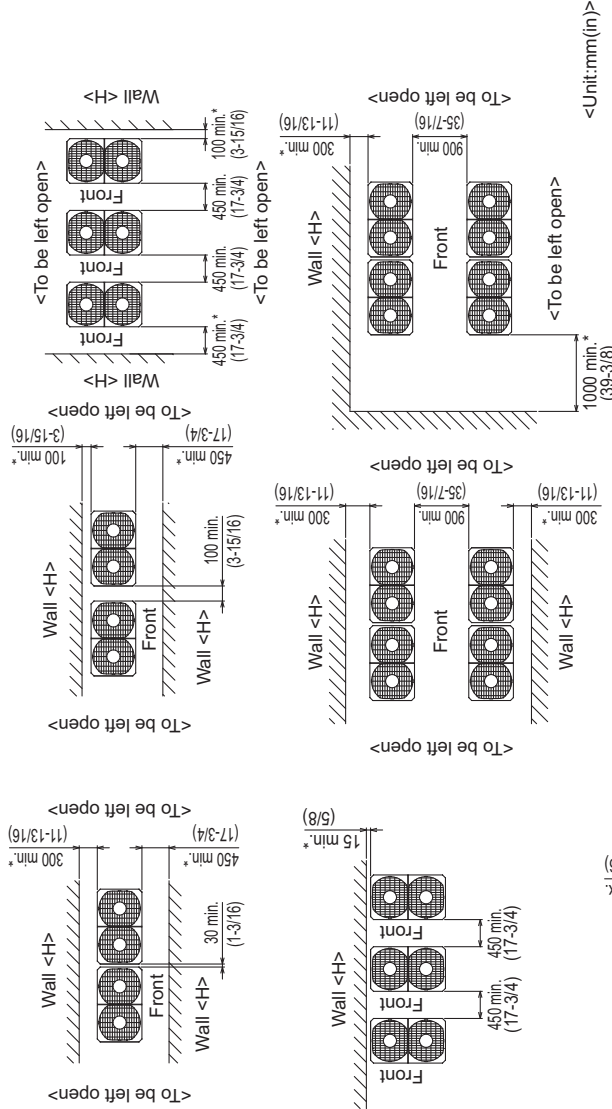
<Unit:mm(in)>

Wall <H>
<To be left open>
Front
Front
Front
<To be left open>
Wall <H>
450 min.* (17-3/4)
450 min. (17-3/4)
450 min. (17-3/4)
100 min.* (3-15/16)

<To be left open>
100 min.* (3-15/16)
450 min.* (17-3/4)
Wall <H>
Front
Wall <H>
100 min. (3-15/16)
<To be left open>

<To be left open>
300 min.* (11-13/16)
450 min.* (17-3/4)
Wall <H>
Front
Wall <H>
30 min. (1-3/16)
<To be left open>

<To be left open>
300 min.* (11-13/16)
900 min. (35-7/16)
Wall <H>
Front
<To be left open>
1000 min.* (39-3/8)

<To be left open>
300 min.* (11-13/16)
900 min. (35-7/16)
300 min.* (11-13/16)
Wall <H>
Front
Wall <H>
<To be left open>

15 min.* (5/8)
Wall <H>
Front
Front
Front
450 min. (17-3/4)
450 min. (17-3/4)